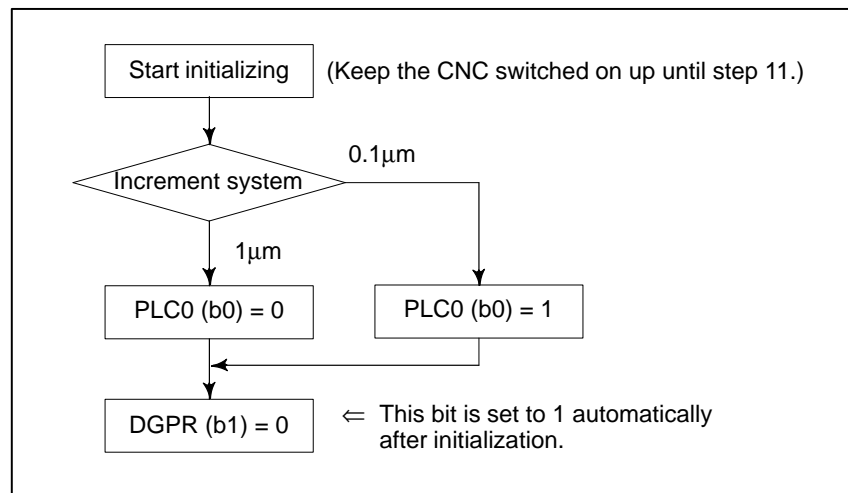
Start initializing

(Keep the CNC switched on up until step 11.)

Increment system

0.1μm

1μm

PLC0 (b0) = 0

PLC0 (b0) = 1

DGPR (b1) = 0

$\Leftarrow$ This bit is set to 1 automatically after initialization.